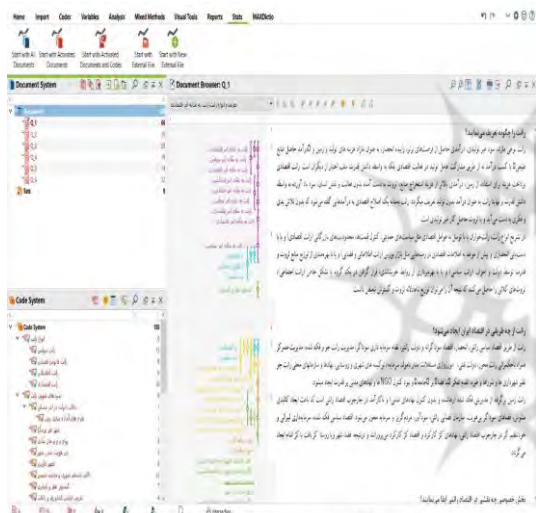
Home Import Codes Variables Analysis Mixed Methods Visual Tools Reports Stats MAXDictio

Start with All Documents | Start with Activated Documents | Start with Activated Documents and Codes | Start with External File | Start with New External File

Document System

Documents
Q_1
Q_2
Q_3
Q_4
Q_5
Sets

Code System

Code System

Document Browser: Q_1

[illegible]